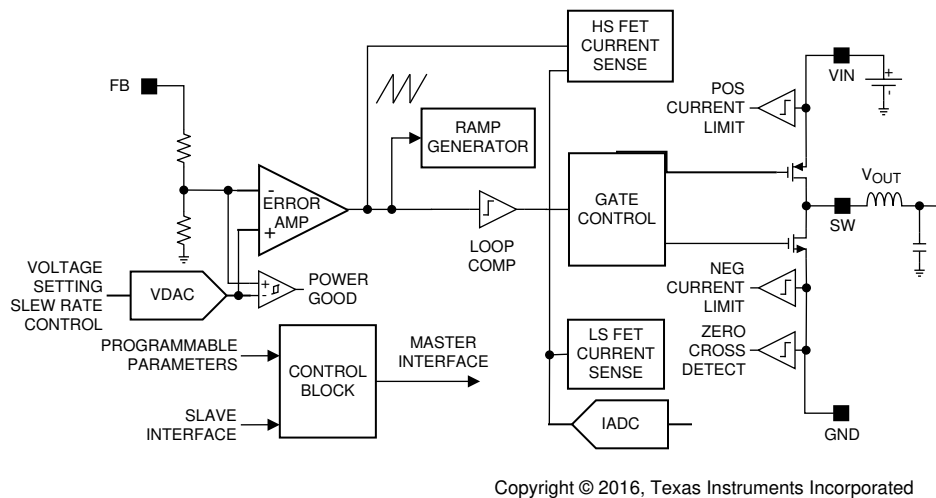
HS FET CURRENT SENSE

FB

RAMP GENERATOR

POS CURRENT LIMIT

VIN

+

-

ERROR AMP

+

GATE CONTROL

$V_{OUT}$

SW

LOOP COMP

VOLTAGE SETTING SLEW RATE CONTROL

VDAC

+

-

POWER GOOD

NEG CURRENT LIMIT

PROGRAMMABLE PARAMETERS

CONTROL BLOCK

MASTER INTERFACE

LS FET CURRENT SENSE

ZERO CROSS DETECT

SLAVE INTERFACE

IADC

GND

Copyright © 2016, Texas Instruments Incorporated